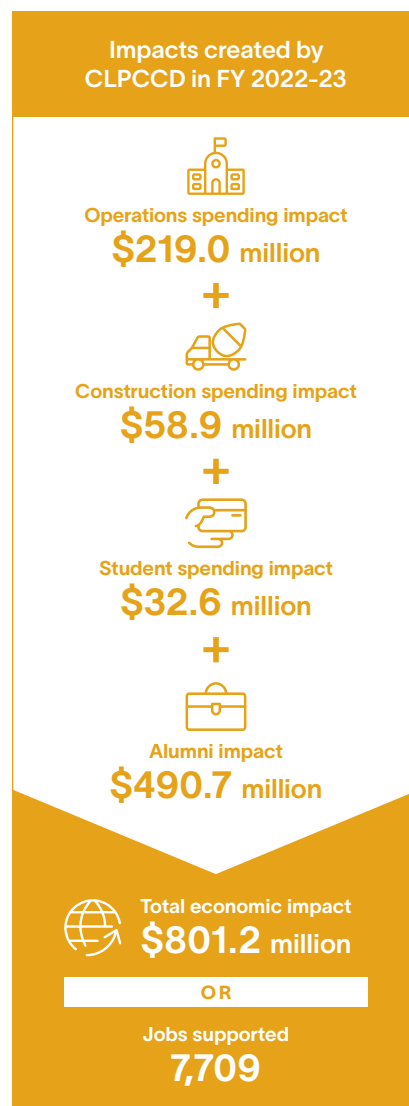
Impacts created by CLPCCD in FY 2022-23

Operations spending impact
$219.0 million

+

Construction spending impact
$58.9 million

+

Student spending impact
$32.6 million

+

Alumni impact
$490.7 million

Total economic impact
$801.2 million

OR

Jobs supported
7,709